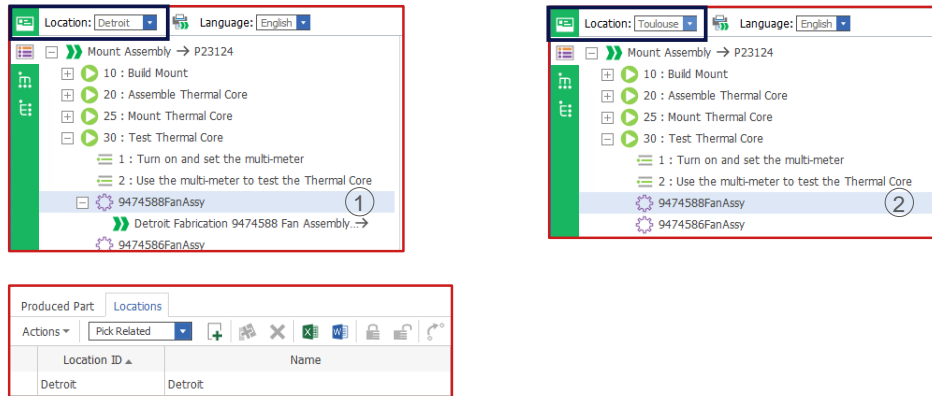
Location: Detroit Language: English
Mount Assembly → P23124
10 : Build Mount
20 : Assemble Thermal Core
25 : Mount Thermal Core
30 : Test Thermal Core
1 : Turn on and set the multi-meter
2 : Use the multi-meter to test the Thermal Core
9474588FanAssy
Detroit Fabrication 9474588 Fan Assembly...→
9474586FanAssy
1

Location: Toulouse Language: English
Mount Assembly → P23124
10 : Build Mount
20 : Assemble Thermal Core
25 : Mount Thermal Core
30 : Test Thermal Core
1 : Turn on and set the multi-meter
2 : Use the multi-meter to test the Thermal Core
9474588FanAssy
9474586FanAssy
2

Produced Part Locations
Actions Pick Related

| Location ID ▲ | Name |
|---|---|
| Detroit | Detroit |